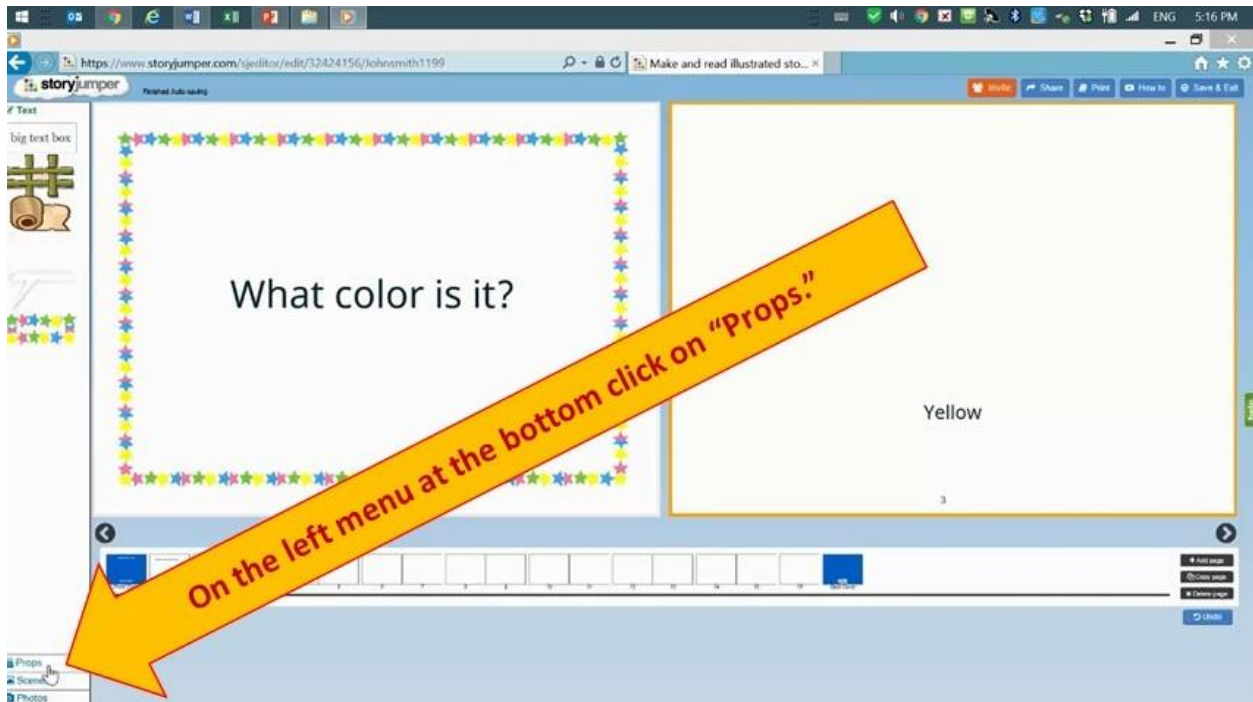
ENG 5:16 PM

https://www.storyjumper.com/sjeditor/edit/32424156/Iohnsmith1199

Make and read illustrated sto... ×

storyjumper

Finished Auto-saving

Invite

Share

Print

How to

Save & Exit

Text

big text box

What color is it?

Yellow

3

On the left menu at the bottom click on "Props."

Add page

Copy page

Delete page

Undo

Props

Scenes

Photos